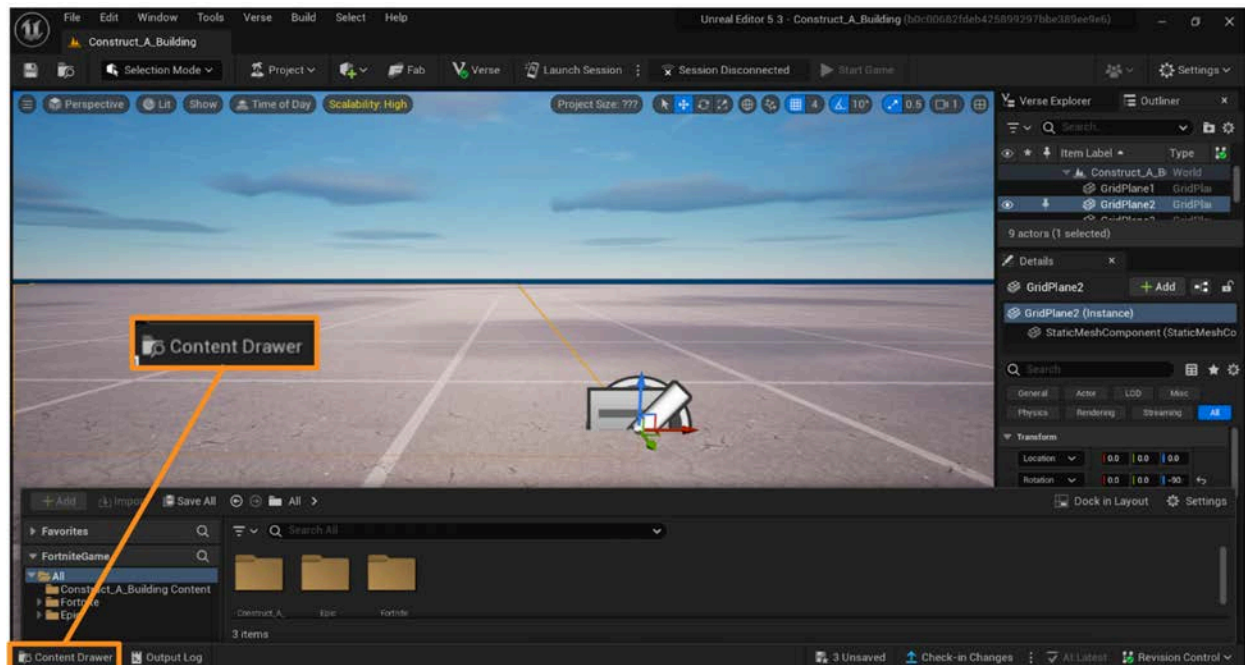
File Edit Window Tools Verse Build Select Help
Unreal Editor 5.3 - Construct_A_Building (b0c00682fdeb425899297bbe389ee9e6)
Construct_A_Building
Selection Mode Project Fab Verse Launch Session Session Disconnected Start Game Settings
Perspective Lit Show Time of Day Scalability: High
Project Size: ??? 4 10° 0.5 1
Verse Explorer Outliner
Search
Item Label Type
Construct_A_B World
GridPlane1 GridPla
GridPlane2 GridPla
9 actors (1 selected)
Details
GridPlane2 + Add
GridPlane2 (Instance)
StaticMeshComponent (StaticMeshCo
Search
General Actor LOD Misc
Physics Rendering Streaming All
Transform
Location 0.0 0.0 0.0
Rotation 0.0 0.0 -90
Content Drawer
+ Add Import Save All All >
Dock in Layout Settings
Favorites
FortniteGame
All
Construct_A_Building Content
Fortnite
Epic
Search All
Construct_A_ Epic Fortnite
3 items
Content Drawer Output Log
3 Unsaved Check-in Changes All Latest Revision Control